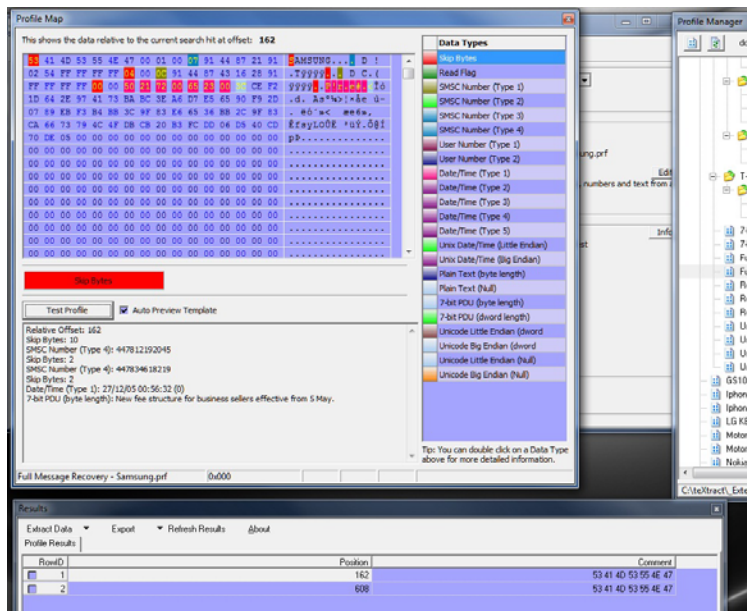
Profile Map

This shows the data relative to the current search hit at offset: 162

53 41 4D 53 55 4E 47 00 01 00 07 91 44 87 21 91 SAMSUNG... D !
02 54 FF FF FF FF 04 00 0C 91 44 87 43 16 28 91 .T????.. D C.(
FF FF FF FF 00 00 50 21 72 00 65 23 00 00 CE F2 ????..P!r.e#..Îò
1D 64 2E 97 41 73 BA BC 3E A6 D7 E5 65 90 F9 2D .d. As°¼>¦×åe ù-
07 89 EB F3 B4 BB 3C 9F 83 E6 65 36 BB 2C 9F 83 . ëó´»< æe6», 
CA 66 73 79 4C 4F DB C8 20 B3 FC DD 06 D9 40 CD ÊfsyLOÛÈ ³üÝ.Ù@Í
70 DE 08 00 00 00 00 00 00 00 00 00 00 00 00 00 pÞ..............
00 00 00 00 00 00 00 00 00 00 00 00 00 00 00 00 ................
00 00 00 00 00 00 00 00 00 00 00 00 00 00 00 00 ................
00 00 00 00 00 00 00 00 00 00 00 00 00 00 00 00 ................
00 00 00 00 00 00 00 00 00 00 00 00 00 00 00 00 ................
00 00 00 00 00 00 00 00 00 00 00 00 00 00 00 00 ................
00 00 00 00 00 00 00 00 00 00 00 00 00 00 00 00 ................
00 00 00 00 00 00 00 00 00 00 00 00 00 00 00 00 ................

Skip Bytes

Test Profile
Auto Preview Template

Relative Offset: 162
Skip Bytes: 10
SMSC Number (Type 4): 447812192045
Skip Bytes: 2
SMSC Number (Type 4): 447834618219
Skip Bytes: 2
Date/Time (Type 1): 27/12/05 00:56:32 (0)
7-bit PDU (byte length): New fee structure for business sellers effective from 5 May.

Data Types
Skip Bytes
Read Flag
SMSC Number (Type 1)
SMSC Number (Type 2)
SMSC Number (Type 3)
SMSC Number (Type 4)
User Number (Type 1)
User Number (Type 2)
Date/Time (Type 1)
Date/Time (Type 2)
Date/Time (Type 3)
Date/Time (Type 4)
Date/Time (Type 5)
Unix Date/Time (Little Endian)
Unix Date/Time (Big Endian)
Plain Text (byte length)
Plain Text (Null)
7-bit PDU (byte length)
7-bit PDU (dword length)
Unicode Little Endian (dword
Unicode Big Endian (dword
Unicode Little Endian (Null)
Unicode Big Endian (Null)

Tip: You can double click on a Data Type above for more detailed information.

Full Message Recovery - Samsung.prf
0x000

Profile Manager
sung.prf
Edi
numbers and text from a
Info
st
GS10
Iphon
Iphon
LG K8
Motor
Motor
Noka
C:\teXtract\_Exte

Results
Extract Data
Export
Refresh Results
About
Profile Results

| RowID | Position | Comment |
|---|---|---|
| 1 | 162 | 53 41 4D 53 55 4E 47 |
| 2 | 608 | 53 41 4D 53 55 4E 47 |